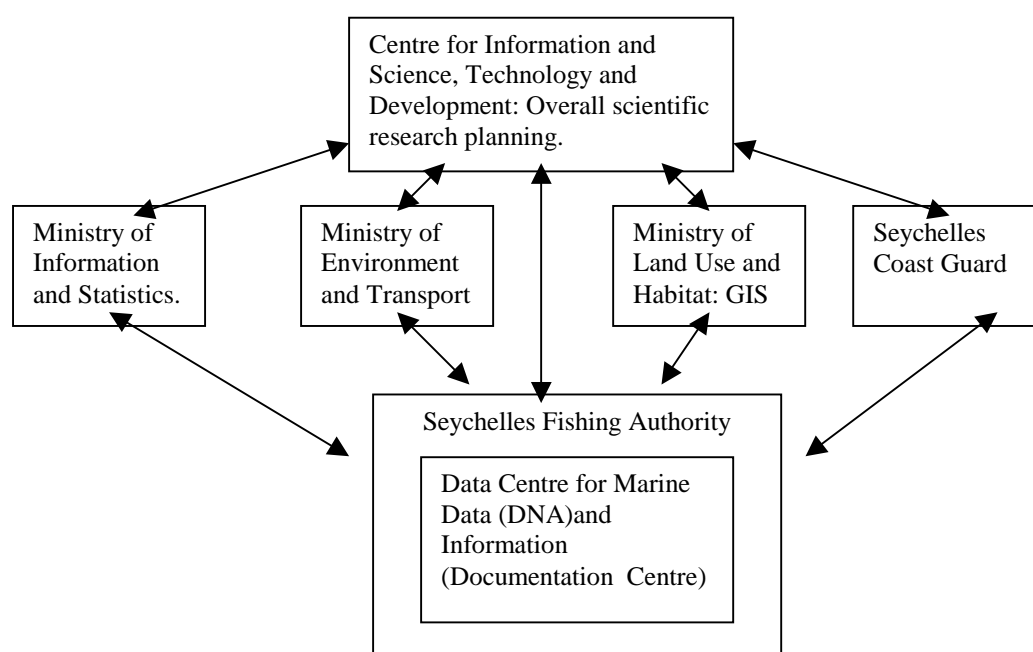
Centre for Information and Science, Technology and Development: Overall scientific research planning.

Ministry of Information and Statistics.

Ministry of Environment and Transport

Ministry of Land Use and Habitat: GIS

Seychelles Coast Guard

Seychelles Fishing Authority

Data Centre for Marine Data (DNA)and Information (Documentation Centre)